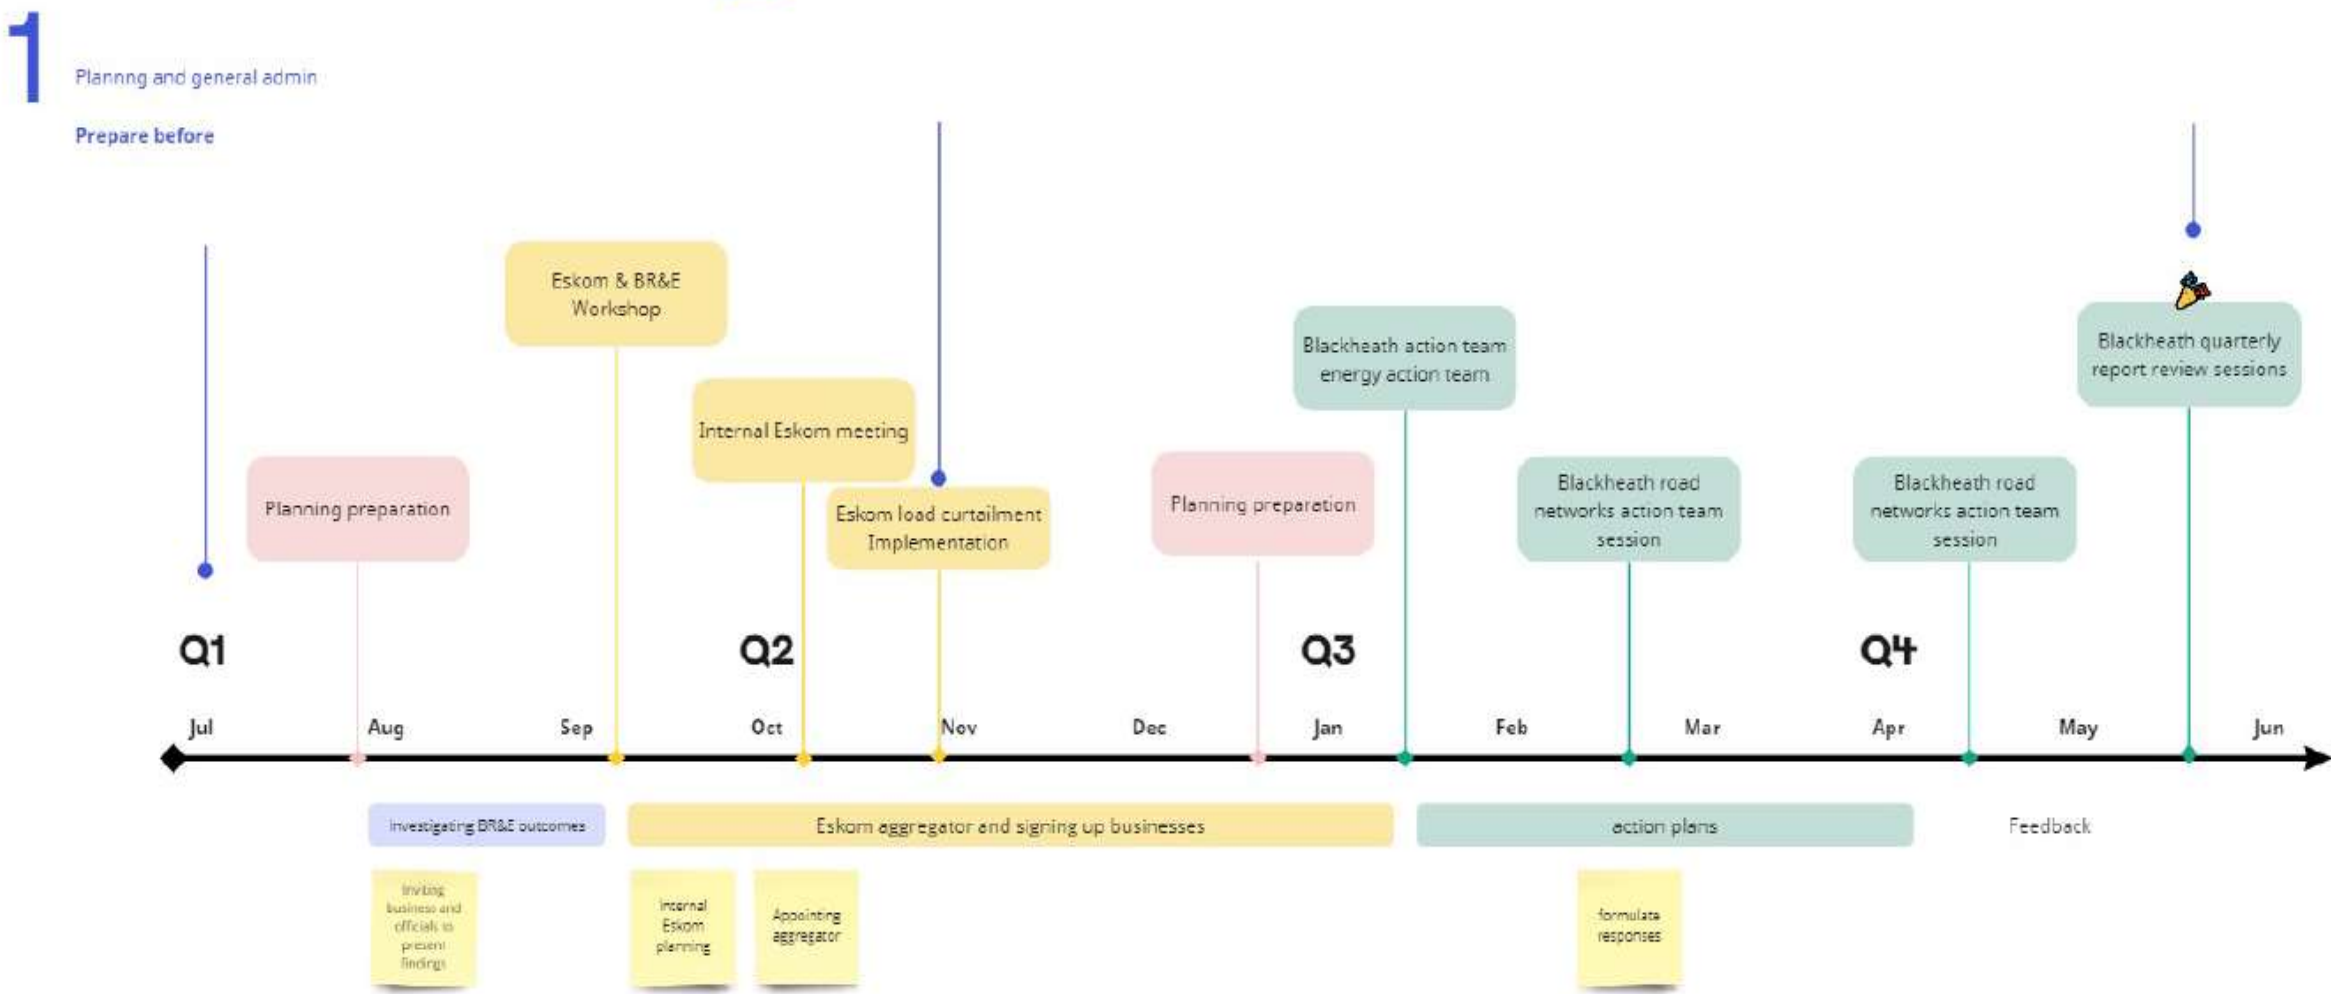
1

Plannng and general admin

Prepare before

Eskom & BR&E Workshop

Internal Eskom meeting

Planning preparation

Eskom load curtailment Implementation

Planning preparation

Blackheath action team energy action team

Blackheath road networks action team session

Blackheath road networks action team session

Blackheath quarterly report review sessions

Q1

Q2

Q3

Q4

Jul

Aug

Sep

Oct

Nov

Dec

Jan

Feb

Mar

Apr

May

Jun

Investigating BR&E outcomes

Eskom aggregator and signing up businesses

action plans

Feedback

Inviting business and officials to present findings

Internal Eskom planning

Appointing aggregator

formulate responses